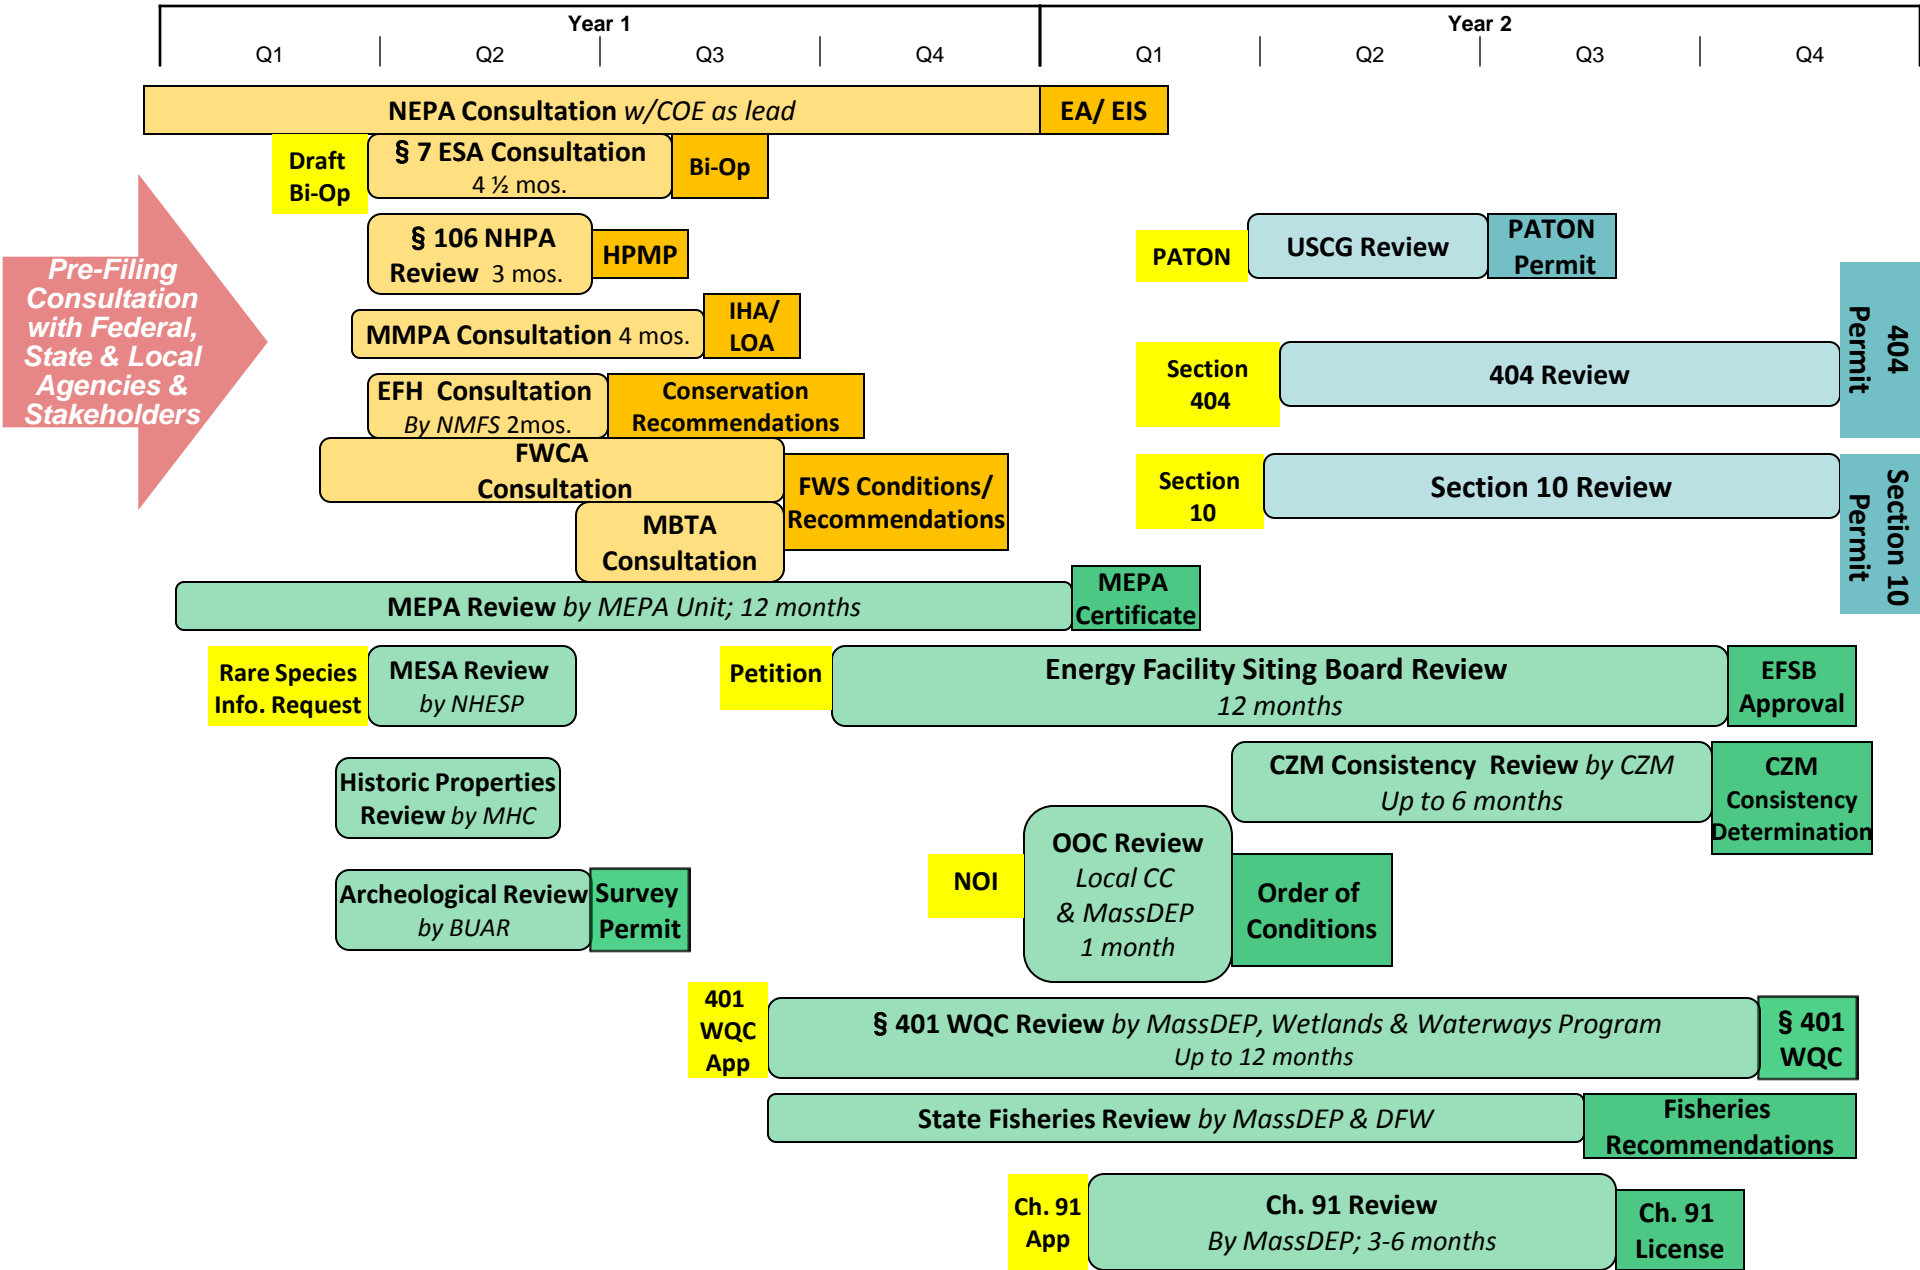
Year 1
Q1 Q2 Q3 Q4
Year 2
Q1 Q2 Q3 Q4

Pre-Filing Consultation with Federal, State & Local Agencies & Stakeholders

NEPA Consultation w/COE as lead
EA/ EIS

Draft Bi-Op
§ 7 ESA Consultation 4 ½ mos.
Bi-Op

§ 106 NHPA Review 3 mos.
HPMP

MMPA Consultation 4 mos.
IHA/ LOA

EFH Consultation By NMFS 2mos.
Conservation Recommendations

FWCA Consultation
FWS Conditions/ Recommendations

MBTA Consultation

MEPA Review by MEPA Unit; 12 months
MEPA Certificate

PATON
USCG Review
PATON Permit

Section 404
404 Review
404 Permit

Section 10
Section 10 Review
Section 10 Permit

Rare Species Info. Request
MESA Review by NHESP

Petition
Energy Facility Siting Board Review 12 months
EFSB Approval

Historic Properties Review by MHC

CZM Consistency Review by CZM Up to 6 months
CZM Consistency Determination

Archeological Review by BUAR
Survey Permit

NOI
OOC Review Local CC & MassDEP 1 month
Order of Conditions

401 WQC App
§ 401 WQC Review by MassDEP, Wetlands & Waterways Program Up to 12 months
§ 401 WQC

State Fisheries Review by MassDEP & DFW
Fisheries Recommendations

Ch. 91 App
Ch. 91 Review By MassDEP; 3-6 months
Ch. 91 License